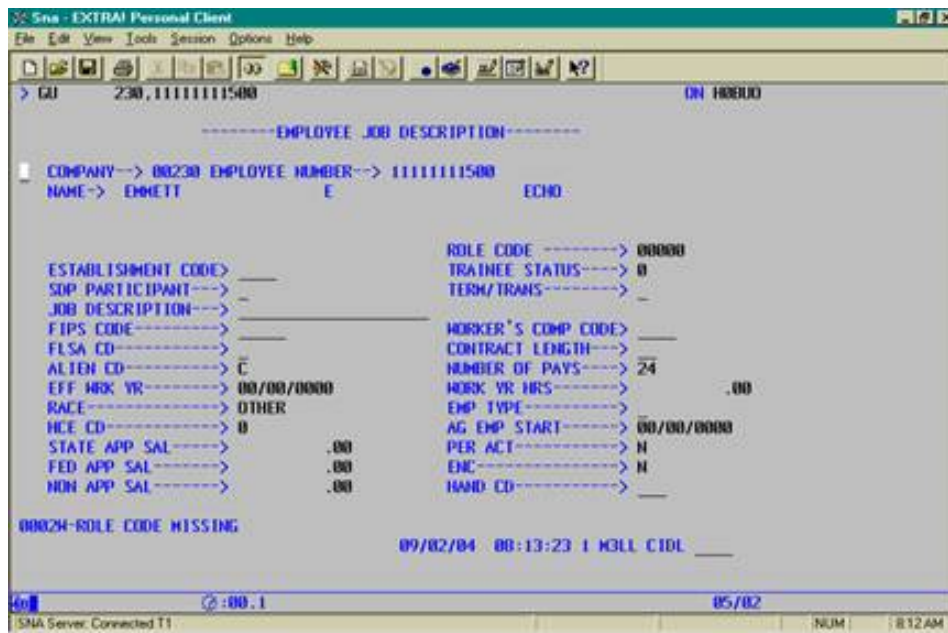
Sna - EXTRA! Personal Client

File Edit View Tools Session Options Help

> GU 230,11111111500 ON H0BUO

---------EMPLOYEE JOB DESCRIPTION---------

COMPANY--> 00230 EMPLOYEE NUMBER--> 11111111500
NAME-> EMMETT E ECHO

ROLE CODE ---------> 00000
ESTABLISHMENT CODE> ____ TRAINEE STATUS----> 0
SDP PARTICIPANT---> _ TERM/TRANS---------> _
JOB DESCRIPTION--->
FIPS CODE---------> ____ WORKER'S COMP CODE> ____
FLSA CD-----------> CONTRACT LENGTH---> __
ALIEN CD----------> C NUMBER OF PAYS----> 24
EFF WRK YR--------> 00/00/0000 WORK YR HRS-------> .00
RACE--------------> OTHER EMP TYPE----------> _
HCE CD------------> 0 AG EMP START------> 00/00/0000
STATE APP SAL-----> .00 PER ACT-----------> N
FED APP SAL-------> .00 ENC---------------> N
NON APP SAL-------> .00 HAND CD-----------> ___

0002W-ROLE CODE MISSING

09/02/04 08:13:23 1 W3LL CIDL ____

4a ⊘:00.1 05/02

SNA Server: Connected T1 NUM 8:12 AM